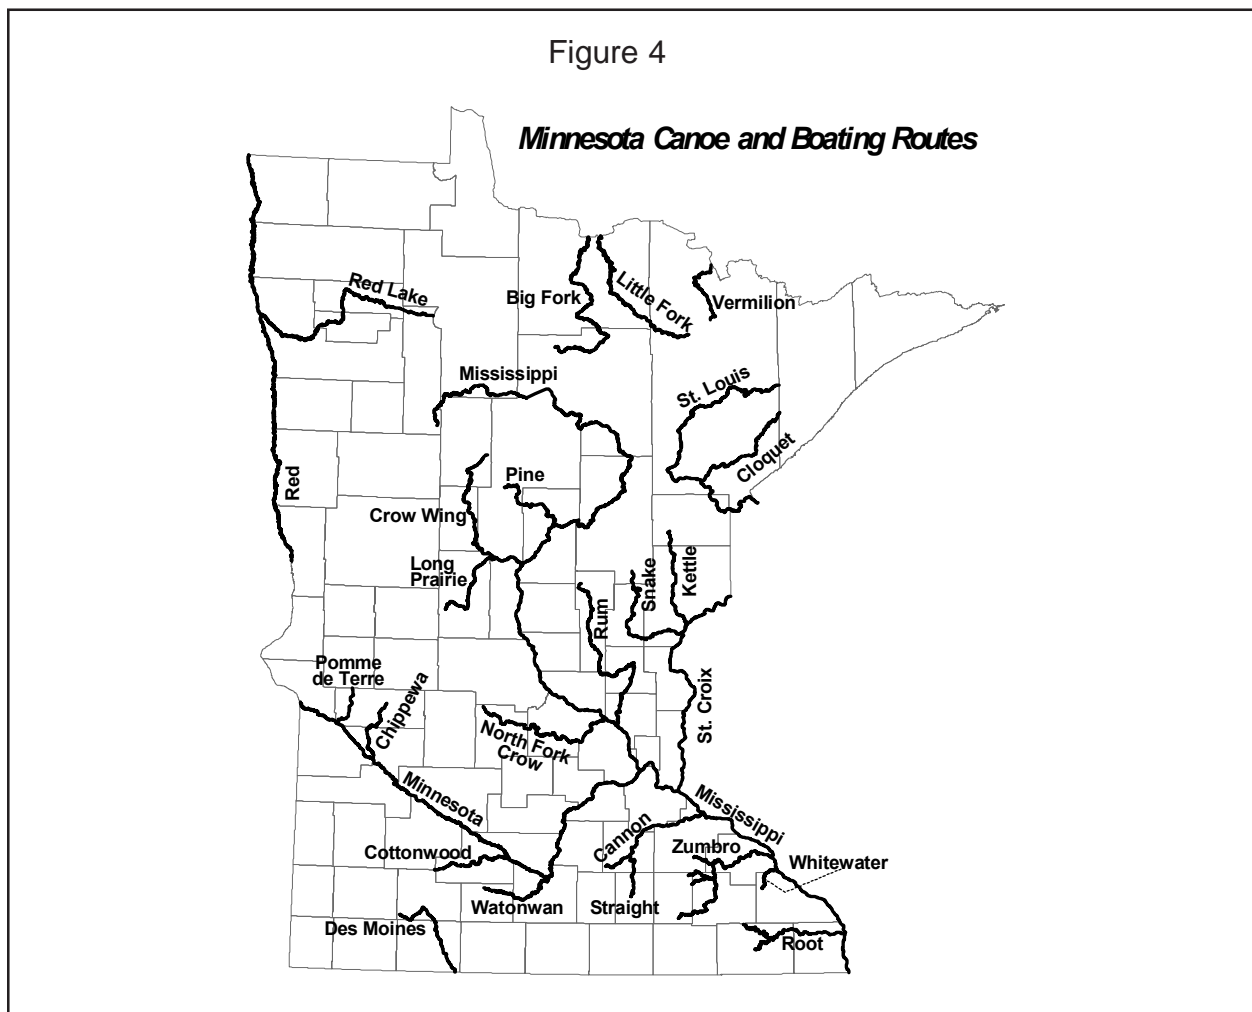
Figure 4

Minnesota Canoe and Boating Routes

Red Lake
Big Fork
Little Fork
Vermilion
Mississippi
St. Louis
Cloquet
Red
Pine
Crow Wing
Long Prairie
Snake
Kettle
Rum
Pomme de Terre
Chippewa
St. Croix
North Fork Crow
Minnesota
Mississippi
Cannon
Zumbro
Whitewater
Cottonwood
Watonwan
Straight
Des Moines
Root